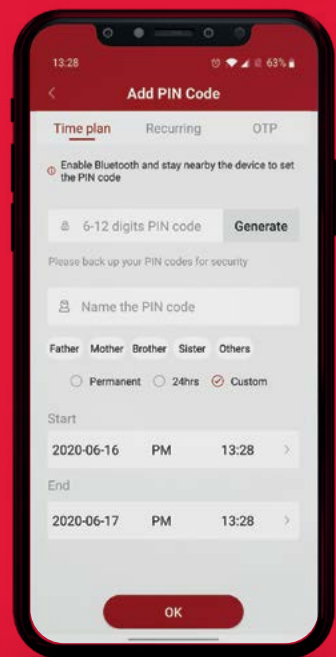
13:28

63%

Add PIN Code

Time plan Recurring OTP

Enable Bluetooth and stay nearby the device to set the PIN code

6-12 digits PIN code Generate

Please back up your PIN codes for security

Name the PIN code

Father Mother Brother Sister Others

Permanent 24hrs Custom

Start

2020-06-16 PM 13:28

End

2020-06-17 PM 13:28

OK